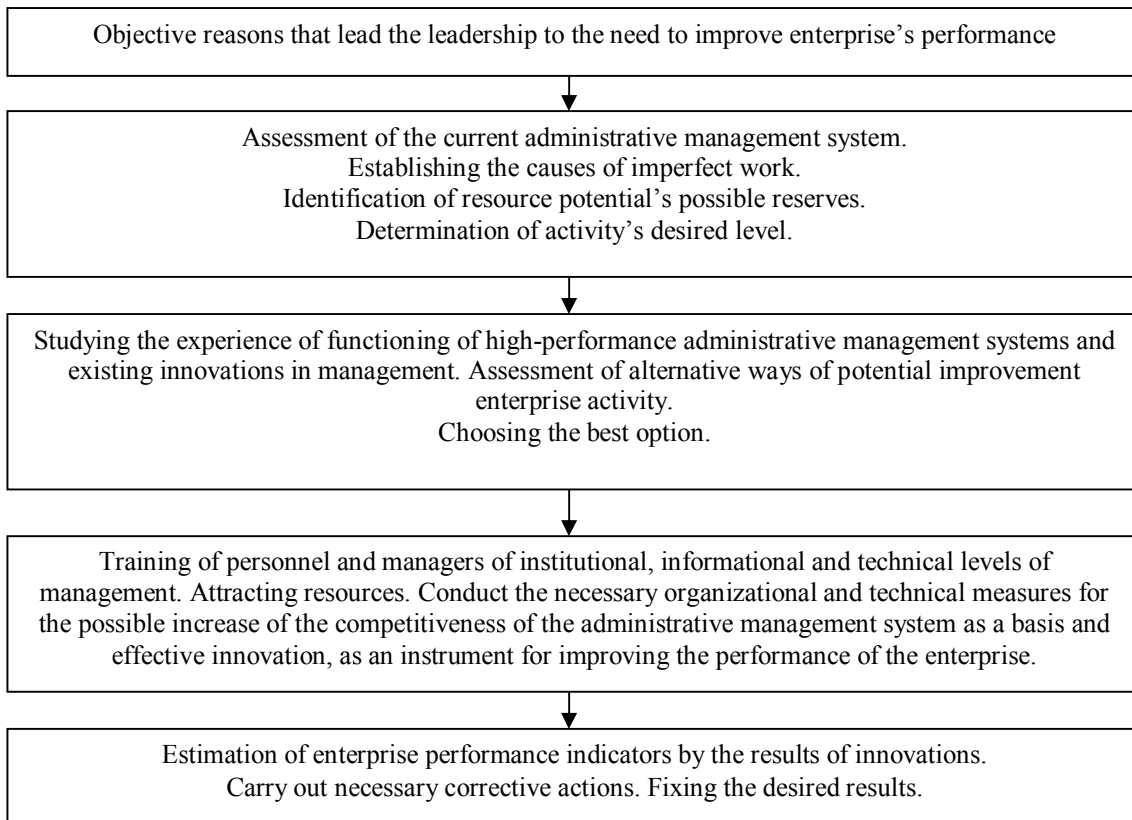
Objective reasons that lead the leadership to the need to improve enterprise's performance

Assessment of the current administrative management system.
Establishing the causes of imperfect work.
Identification of resource potential's possible reserves.
Determination of activity's desired level.

Studying the experience of functioning of high-performance administrative management systems and existing innovations in management. Assessment of alternative ways of potential improvement enterprise activity.
Choosing the best option.

Training of personnel and managers of institutional, informational and technical levels of management. Attracting resources. Conduct the necessary organizational and technical measures for the possible increase of the competitiveness of the administrative management system as a basis and effective innovation, as an instrument for improving the performance of the enterprise.

Estimation of enterprise performance indicators by the results of innovations.
Carry out necessary corrective actions. Fixing the desired results.